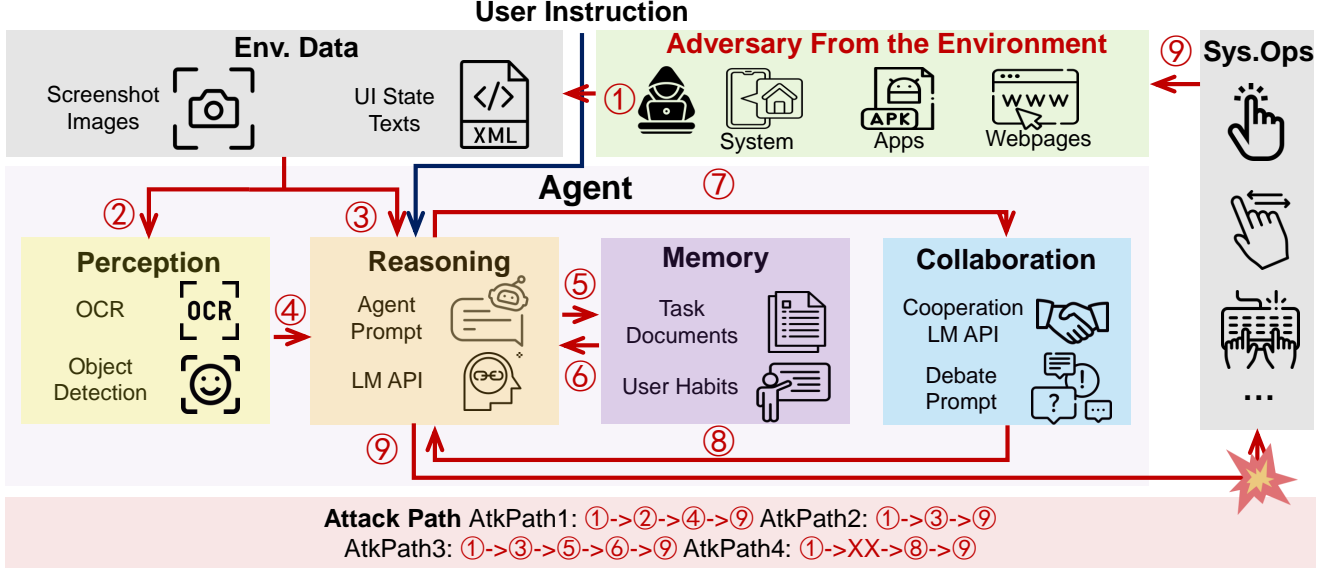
User Instruction

Env. Data

Screenshot Images

UI State Texts

XML

Adversary From the Environment

⑨ Sys.Ops

①

System

APK

Apps

WWW

Webpages

Agent

⑦

②

③

Perception

OCR

OCR

Object Detection

④

Reasoning

Agent Prompt

LM API

⑤

⑥

Memory

Task Documents

User Habits

Collaboration

Cooperation LM API

Debate Prompt

?

⑨

⑧

...

Attack Path AtkPath1: ①->②->④->⑨ AtkPath2: ①->③->⑨
AtkPath3: ①->③->⑤->⑥->⑨ AtkPath4: ①->XX->⑧->⑨